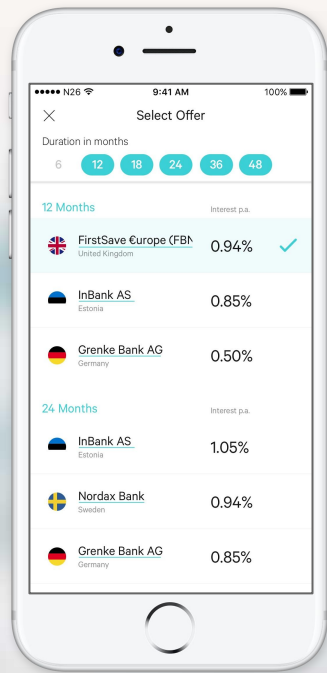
●●●●● N26 9:41 AM 100%

Select Offer

Duration in months

6 12 18 24 36 48

12 Months
Interest p.a.

FirstSave €urope (FBN
United Kingdom
0.94%

InBank AS
Estonia
0.85%

Grenke Bank AG
Germany
0.50%

24 Months
Interest p.a.

InBank AS
Estonia
1.05%

Nordax Bank
Sweden
0.94%

Grenke Bank AG
Germany
0.85%